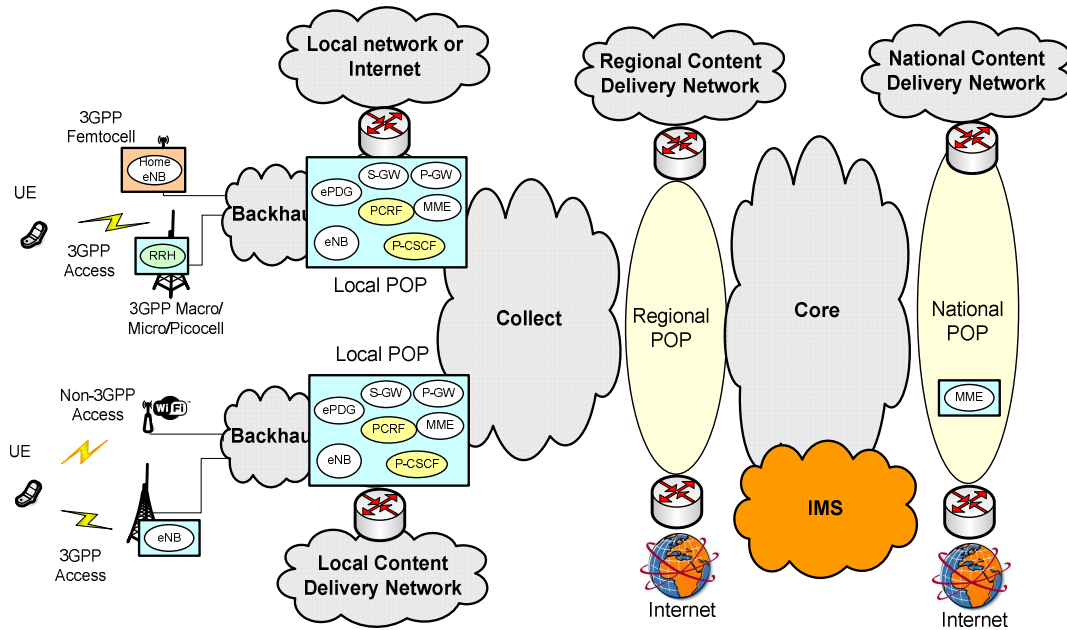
Local network or Internet

Regional Content Delivery Network

National Content Delivery Network

3GPP Femtocell

Home eNB

UE

3GPP Access

RRH

3GPP Macro/ Micro/Picocell

Backhau

S-GW

P-GW

ePDG

PCRF

MME

eNB

P-CSCF

Local POP

Collect

Regional POP

Core

National POP

MME

Local POP

Non-3GPP Access

WiFi

UE

3GPP Access

eNB

Backhau

S-GW

P-GW

ePDG

PCRF

MME

eNB

P-CSCF

IMS

Local Content Delivery Network

Internet

Internet